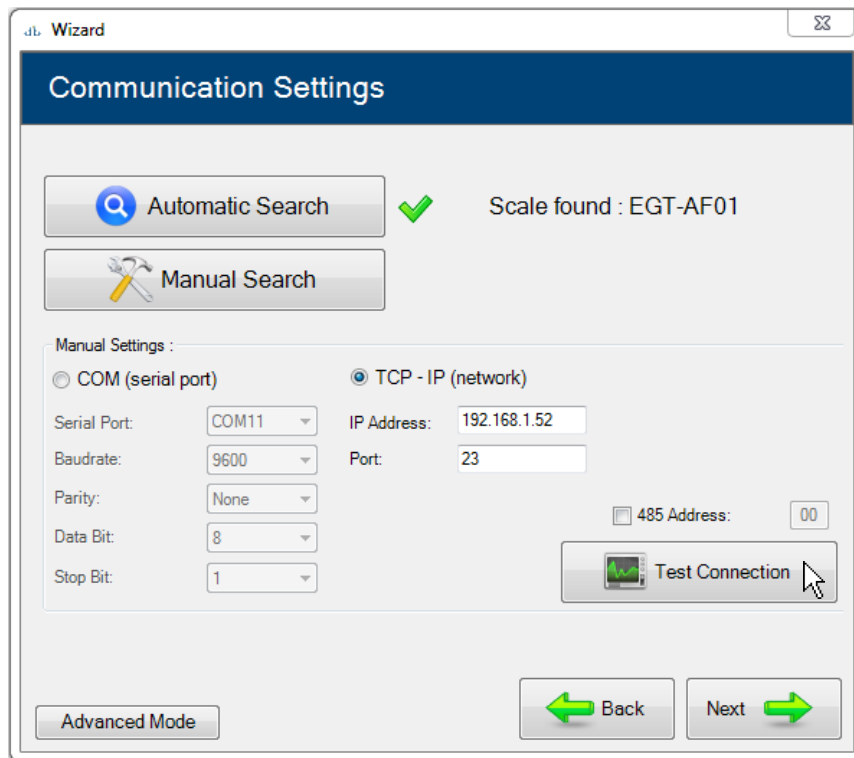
Wizard

Communication Settings

Automatic Search

Scale found : EGT-AF01

Manual Search

Manual Settings :

COM (serial port)

TCP - IP (network)

Serial Port: COM11

IP Address: 192.168.1.52

Baudrate: 9600

Port: 23

Parity: None

Data Bit: 8

485 Address: 00

Stop Bit: 1

Test Connection

Advanced Mode

Back

Next